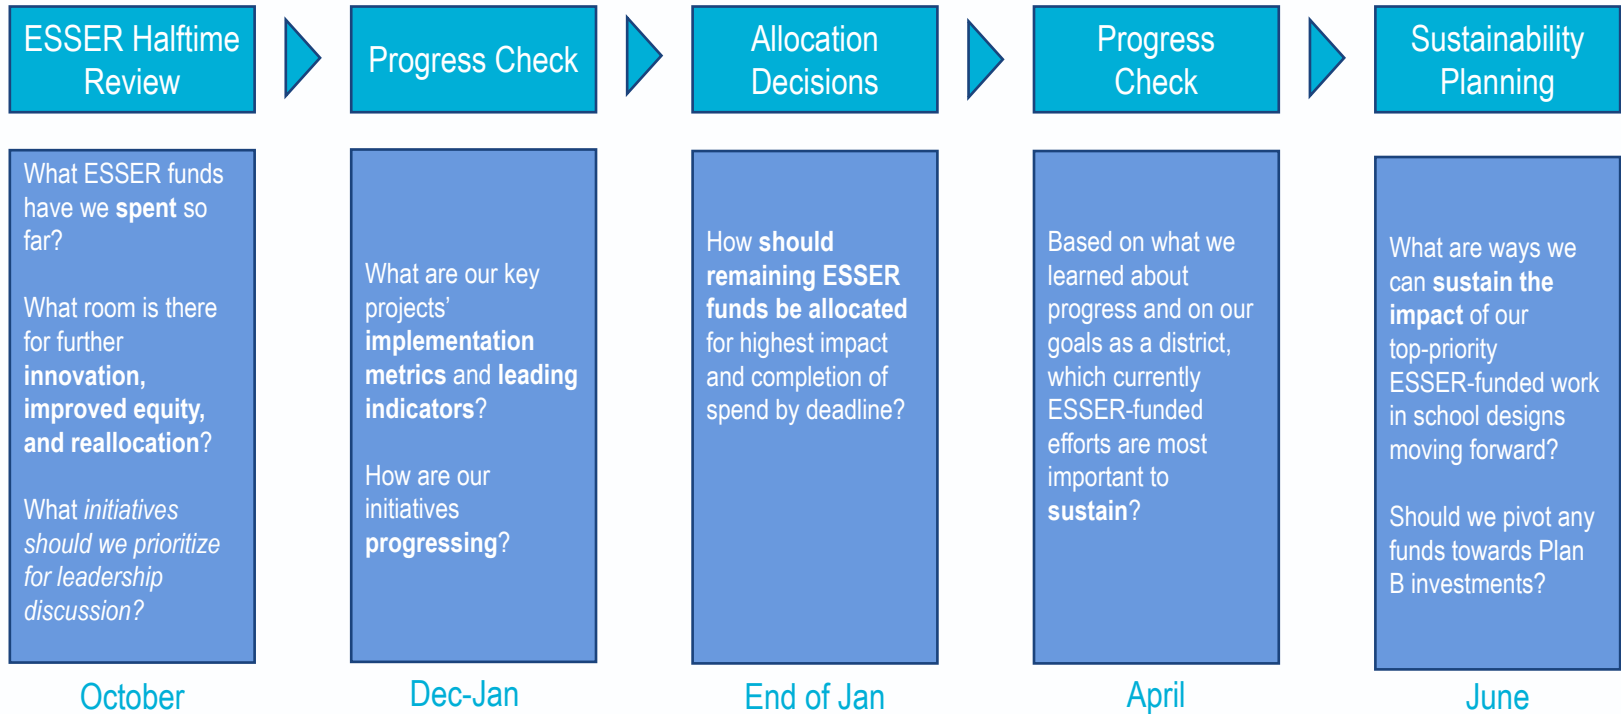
ESSER Halftime Review

What ESSER funds have we spent so far?

What room is there for further innovation, improved equity, and reallocation?

What initiatives should we prioritize for leadership discussion?

October

Progress Check

What are our key projects' implementation metrics and leading indicators?

How are our initiatives progressing?

Dec-Jan

Allocation Decisions

How should remaining ESSER funds be allocated for highest impact and completion of spend by deadline?

End of Jan

Progress Check

Based on what we learned about progress and on our goals as a district, which currently ESSER-funded efforts are most important to sustain?

April

Sustainability Planning

What are ways we can sustain the impact of our top-priority ESSER-funded work in school designs moving forward?

Should we pivot any funds towards Plan B investments?

June